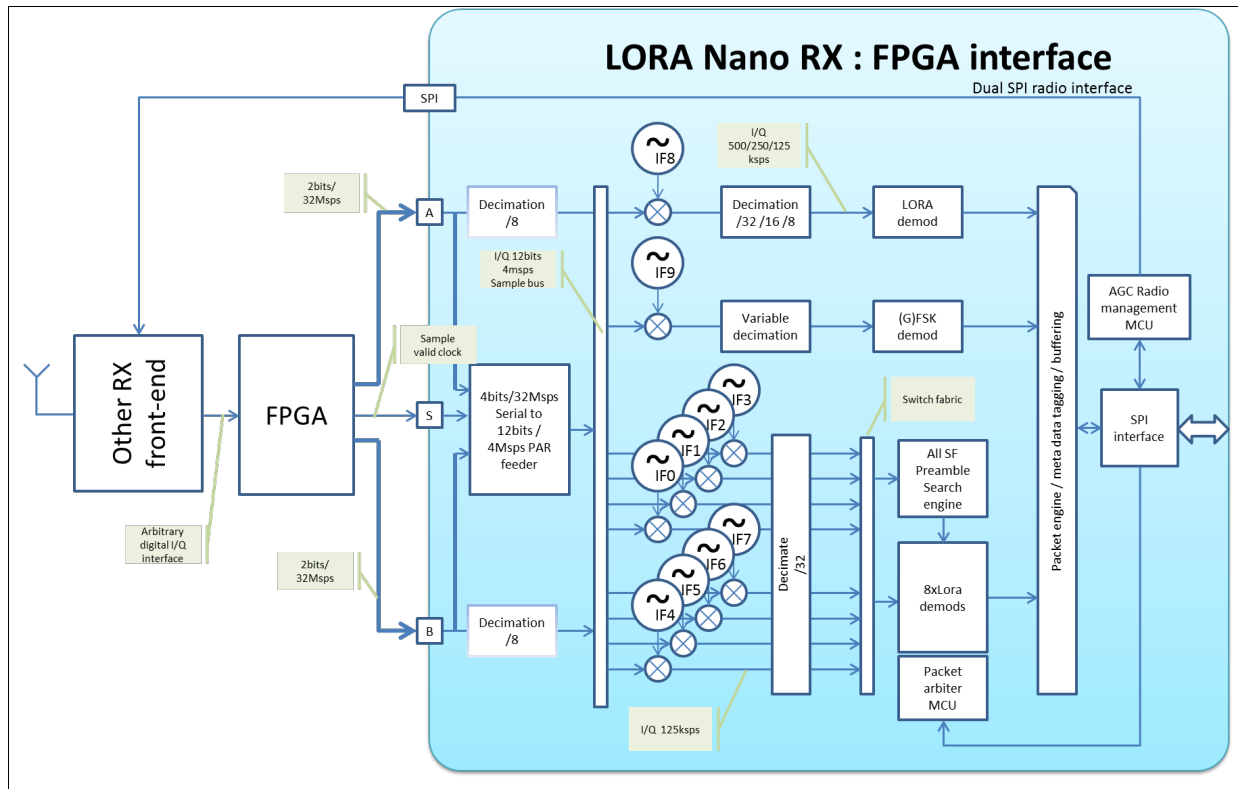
LORA Nano RX : FPGA interface

Dual SPI radio interface

SPI

Other RX front-end

FPGA

Arbitrary digital I/Q interface

2bits/ 32Msps

A

S

B

2bits/ 32Msps

Sample valid clock

Decimation /8

Decimation /8

I/Q 12bits 4msps Sample bus

4bits/32Msps Serial to 12bits / 4Msps PAR feeder

IF8

IF9

I/Q 500/250/125 ksps

Decimation /32 /16 /8

LORA demod

Variable decimation

(G)FSK demod

IF3

IF2

IF1

IF0

IF7

IF6

IF5

IF4

Decimate /32

Switch fabric

All SF Preamble Search engine

8xLora demods

Packet arbiter MCU

I/Q 125ksps

Packet engine / meta data tagging / buffering

AGC Radio management MCU

SPI interface